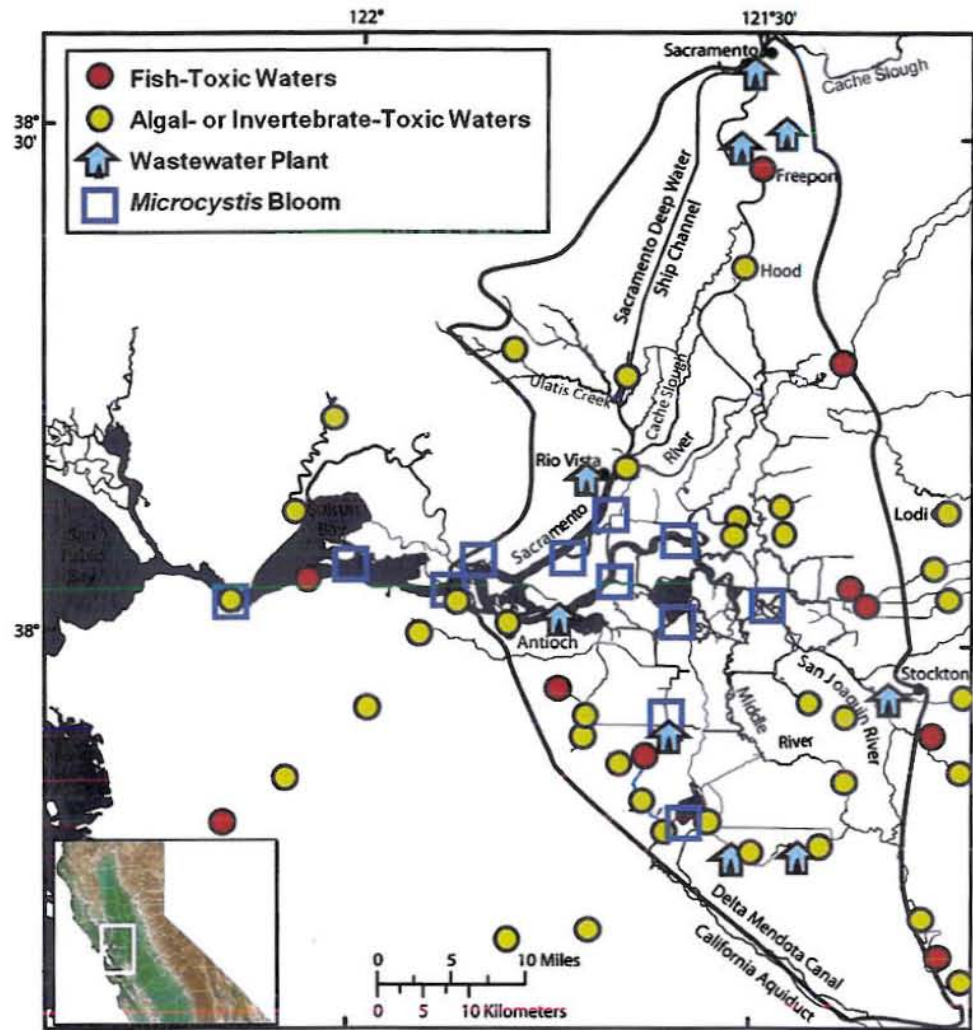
122°

121°30'

38° 30'

38°

Fish-Toxic Waters
Algal- or Invertebrate-Toxic Waters
Wastewater Plant
*Microcystis* Bloom

Sacramento
Cache Slough
Freepor
Hood
Sacramento Deep Water Ship Channel
Ulatis Creek
Cache Slough
River
Rio Vista
Sacramento
Suisun Bay
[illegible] Bay
Antioch
Lodi
Stockton
San Joaquin River
Middle River
Delta Mendota Canal
California Aquiduct

0 5 10 Miles
0 5 10 Kilometers